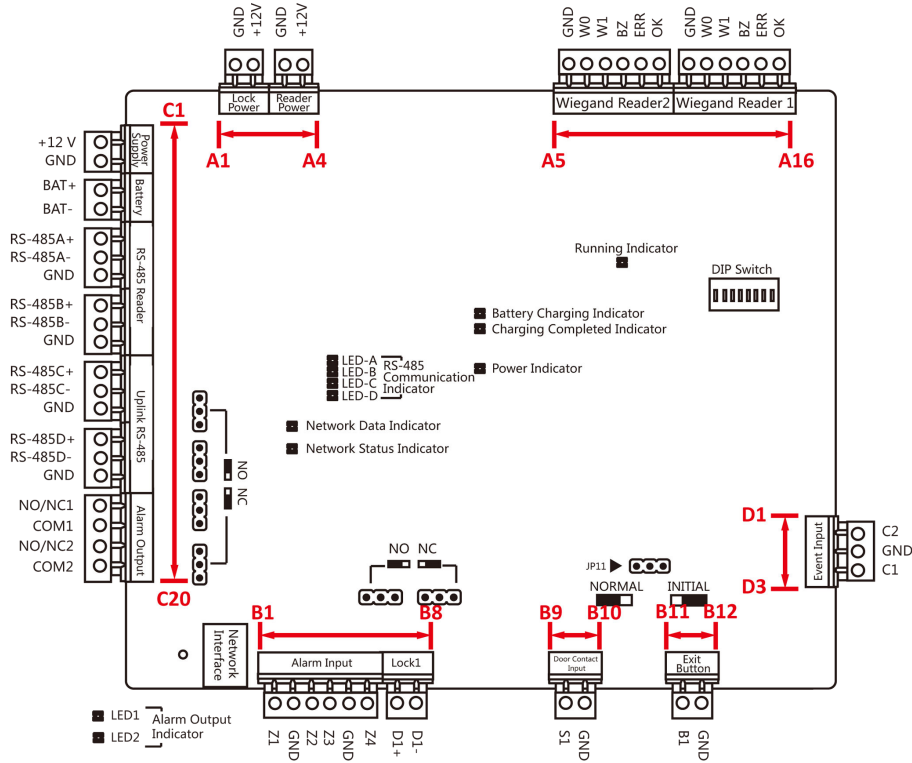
GND +12V GND +12V

Lock Power
Reader Power

GND W0 W1 BZ ERR OK GND W0 W1 BZ ERR OK

Wiegand Reader2
Wiegand Reader 1

C1

A1 A4 A5 A16

+12 V
GND
Power Supply

BAT+
BAT-
Battery

RS-485A+
RS-485A-
GND
RS-485 Reader

RS-485B+
RS-485B-
GND

RS-485C+
RS-485C-
GND
Uplink RS-485

RS-485D+
RS-485D-
GND

NO/NC1
COM1
NO/NC2
COM2
Alarm Output

Running Indicator

DIP Switch

Battery Charging Indicator
Charging Completed Indicator

LED-A
LED-B
LED-C
LED-D
RS-485 Communication Indicator

Power Indicator

Network Data Indicator
Network Status Indicator

NO
NC

NO NC

D1
Event Input
C2
GND
C1
D3

JP11

NORMAL
INITIAL

C20

B1 B8 B9 B10 B11 B12

Network Interface

Alarm Input
Lock1
Door Contact Input
Exit Button

Z1 GND Z2 Z3 GND Z4 D1+ D1-
S1 GND
B1 GND

LED1
LED2
Alarm Output Indicator